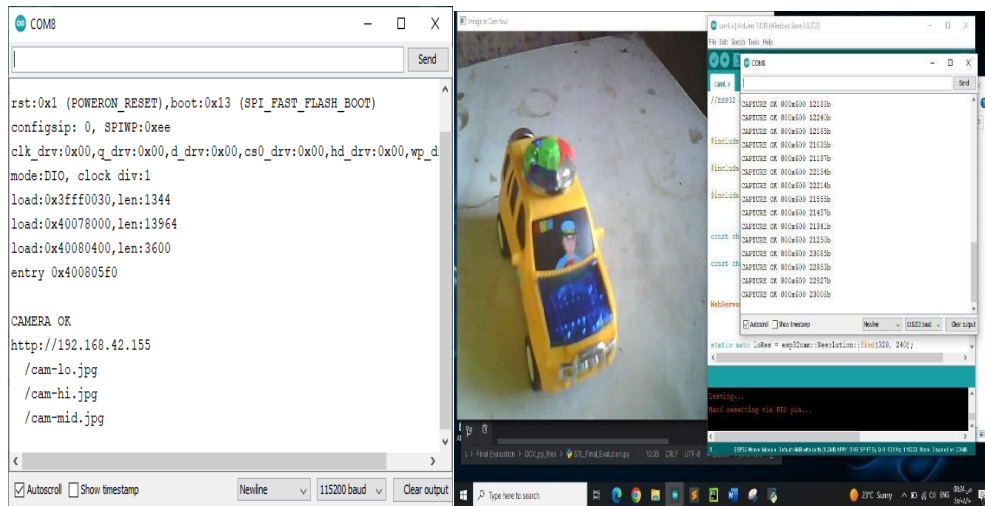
COM8

Send

rst:0x1 (POWERON_RESET),boot:0x13 (SPI_FAST_FLASH_BOOT)
configsip: 0, SPIWP:0xee
clk_drv:0x00,q_drv:0x00,d_drv:0x00,cs0_drv:0x00,hd_drv:0x00,wp_d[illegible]
mode:DIO, clock div:1
load:0x3fff0030,len:1344
load:0x40078000,len:13964
load:0x40080400,len:3600
entry 0x400805f0

CAMERA OK
http://192.168.42.155
/cam-lo.jpg
/cam-hi.jpg
/cam-mid.jpg

Autoscroll Show timestamp Newline 115200 baud Clear output

Image in Cam four

cam | Arduino 1.8.19 (Windows Store 1.8.57.0)
File Edit Sketch Tools Help
cam.ino
COM8
Send
//ESP32
#include
#include
#include
const ch
const ch
WebServe
CAPTURE OK 800x600 12183b
CAPTURE OK 800x600 12240b
CAPTURE OK 800x600 12165b
CAPTURE OK 800x600 21035b
CAPTURE OK 800x600 21137b
CAPTURE OK 800x600 22154b
CAPTURE OK 800x600 22214b
CAPTURE OK 800x600 21555b
CAPTURE OK 800x600 21457b
CAPTURE OK 800x600 21341b
CAPTURE OK 800x600 21250b
CAPTURE OK 800x600 23085b
CAPTURE OK 800x600 22853b
CAPTURE OK 800x600 22527b
CAPTURE OK 800x600 23005b
Autoscroll Show timestamp Newline 115200 baud Clear output
static auto loRes = esp32cam::Resolution::find(320, 240);
Leaving...
Hard resetting via RTS pin...
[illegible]

> Final Evaluation > DCW_py_files > STL_Final_Evaluation.py 10:35 CRLF UTF-8

Type here to search
23°C Sunny ENG